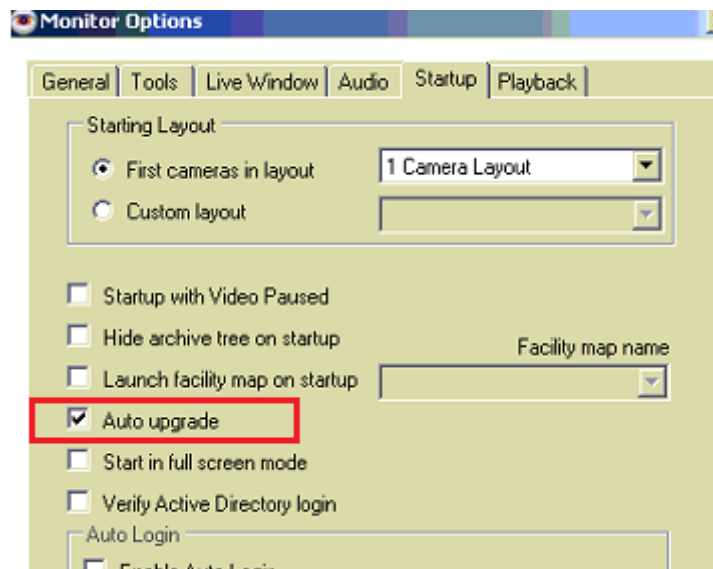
Monitor Options

General | Tools | Live Window | Audio | Startup | Playback

Starting Layout

First cameras in layout | 1 Camera Layout

Custom layout

Startup with Video Paused

Hide archive tree on startup

Facility map name

Launch facility map on startup

Auto upgrade

Start in full screen mode

Verify Active Directory login

Auto Login

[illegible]